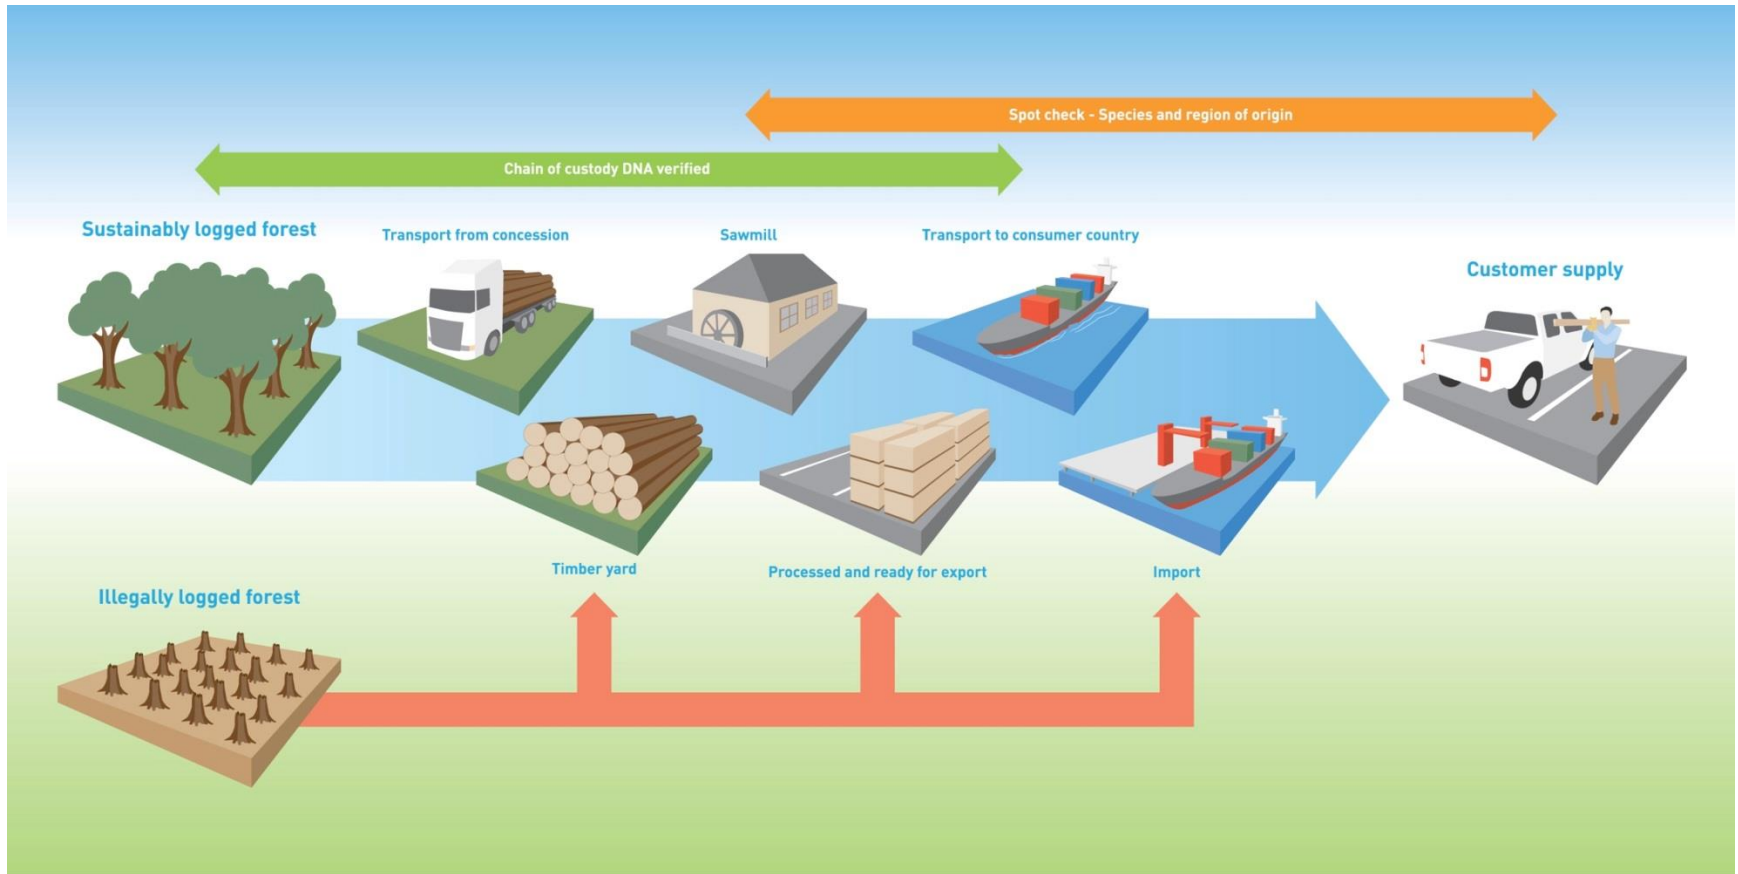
Spot check - Species and region of origin

Chain of custody DNA verified

Sustainably logged forest

Transport from concession

Sawmill

Transport to consumer country

Customer supply

Timber yard

Processed and ready for export

Import

Illegally logged forest